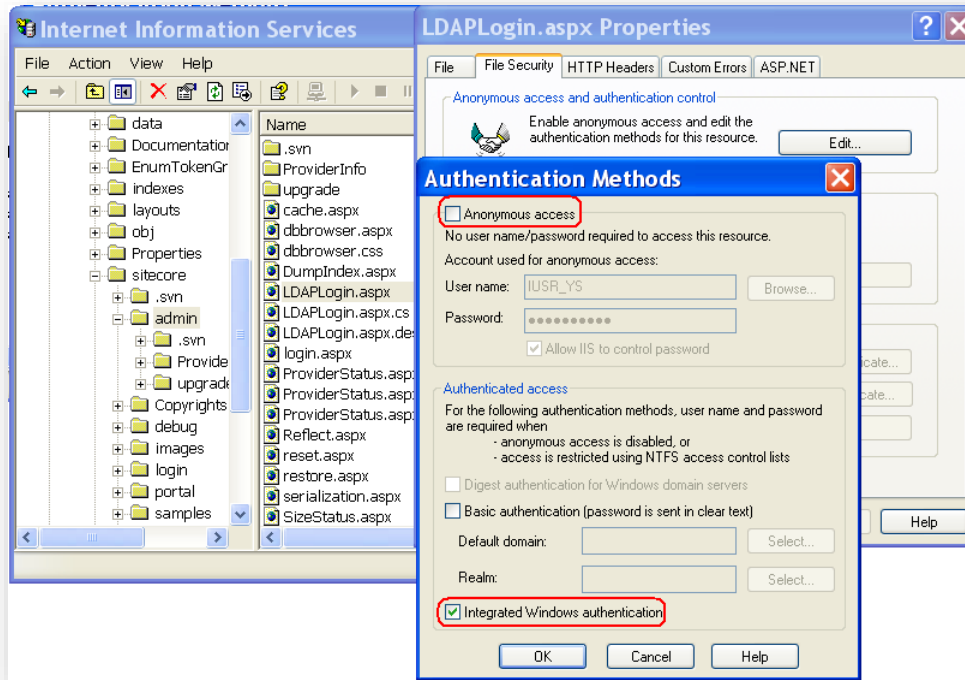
Internet Information Services

File Action View Help

data
Documentatior
EnumTokenGr
indexes
layouts
obj
Properties
sitecore
.svn
admin
.svn
Provide
upgrade
Copyrights
debug
images
login
portal
samples

Name
.svn
ProviderInfo
upgrade
cache.aspx
dbbrowser.aspx
dbbrowser.css
DumpIndex.aspx
LDAPLogin.aspx
LDAPLogin.aspx.cs
LDAPLogin.aspx.de
login.aspx
ProviderStatus.asp
ProviderStatus.asp
ProviderStatus.asp
Reflect.aspx
reset.aspx
restore.aspx
serialization.aspx
SizeStatus.aspx

LDAPLogin.aspx Properties

File | File Security | HTTP Headers | Custom Errors | ASP.NET

Anonymous access and authentication control
Enable anonymous access and edit the authentication methods for this resource.
Edit...

cate...
cate...
Help

Authentication Methods

Anonymous access
No user name/password required to access this resource.
Account used for anonymous access:
User name: IUSR_YS Browse...
Password: ••••••••••
Allow IIS to control password

Authenticated access
For the following authentication methods, user name and password are required when
- anonymous access is disabled, or
- access is restricted using NTFS access control lists
Digest authentication for Windows domain servers
Basic authentication (password is sent in clear text)
Default domain: Select...
Realm: Select...
Integrated Windows authentication

OK Cancel Help